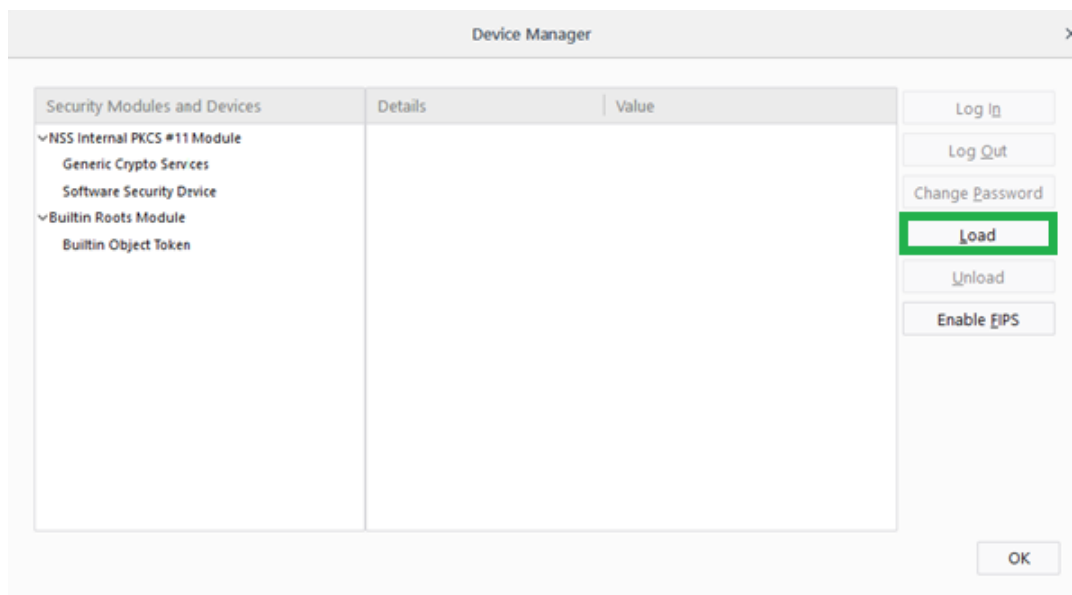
Device Manager

| Security Modules and Devices | Details | Value |
|---|---|---|
| NSS Internal PKCS #11 Module | | |
| Generic Crypto Services | | |
| Software Security Device | | |
| Builtin Roots Module | | |
| Builtin Object Token | | |

Log In
Log Out
Change Password
Load
Unload
Enable FIPS

OK